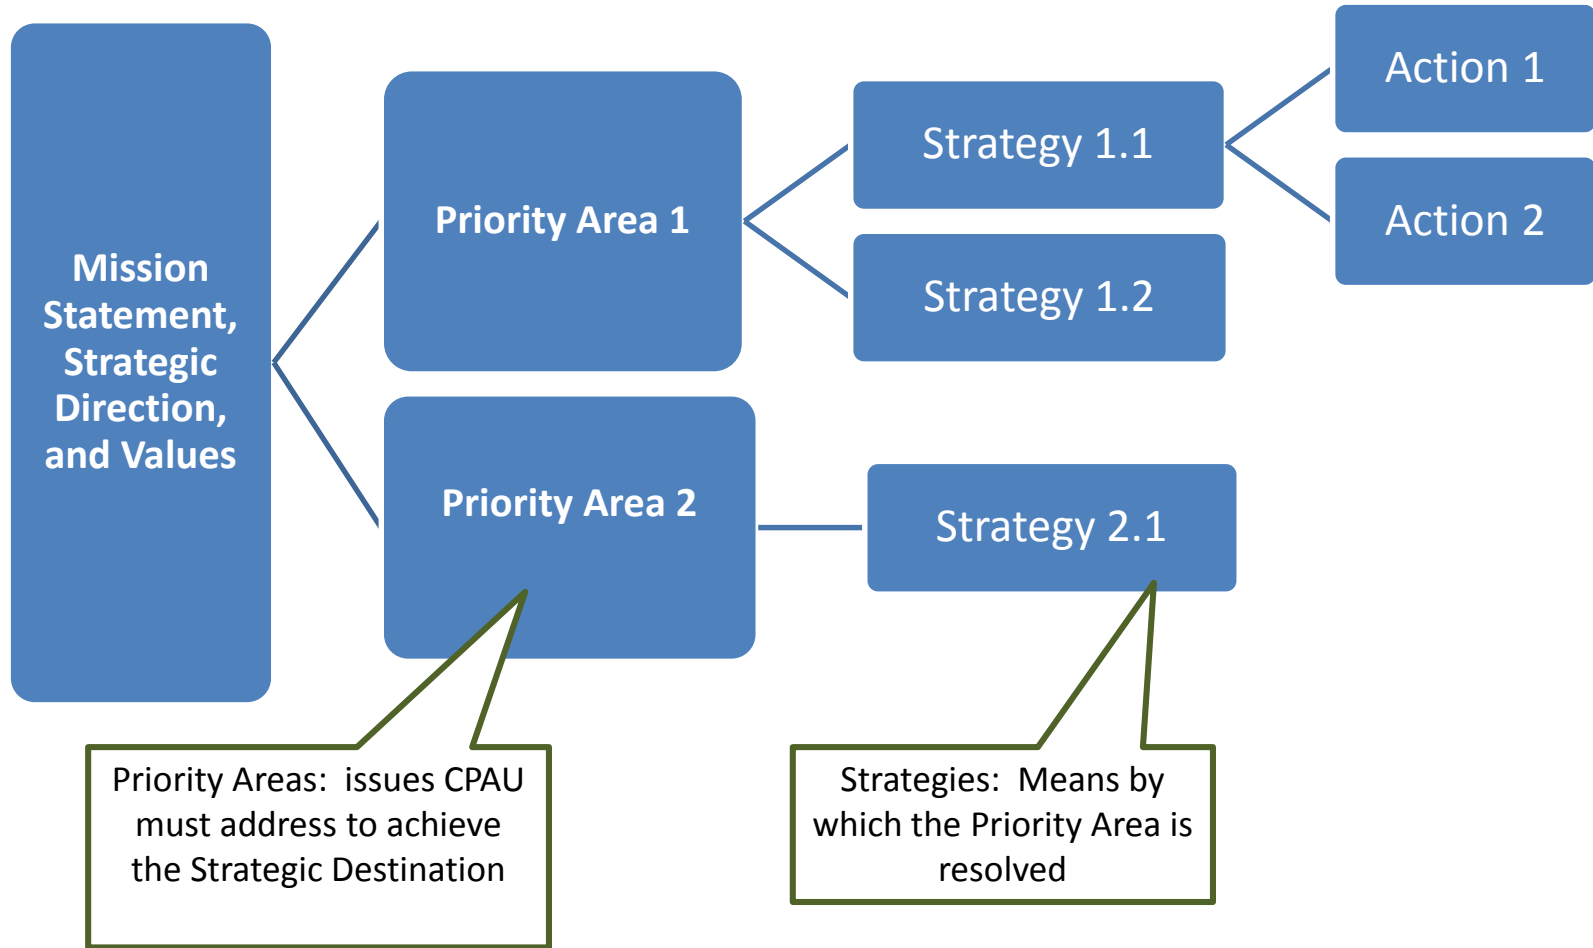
Mission Statement, Strategic Direction, and Values

Priority Area 1

Strategy 1.1

Action 1

Action 2

Strategy 1.2

Priority Area 2

Strategy 2.1

Priority Areas: issues CPAU must address to achieve the Strategic Destination

Strategies: Means by which the Priority Area is resolved